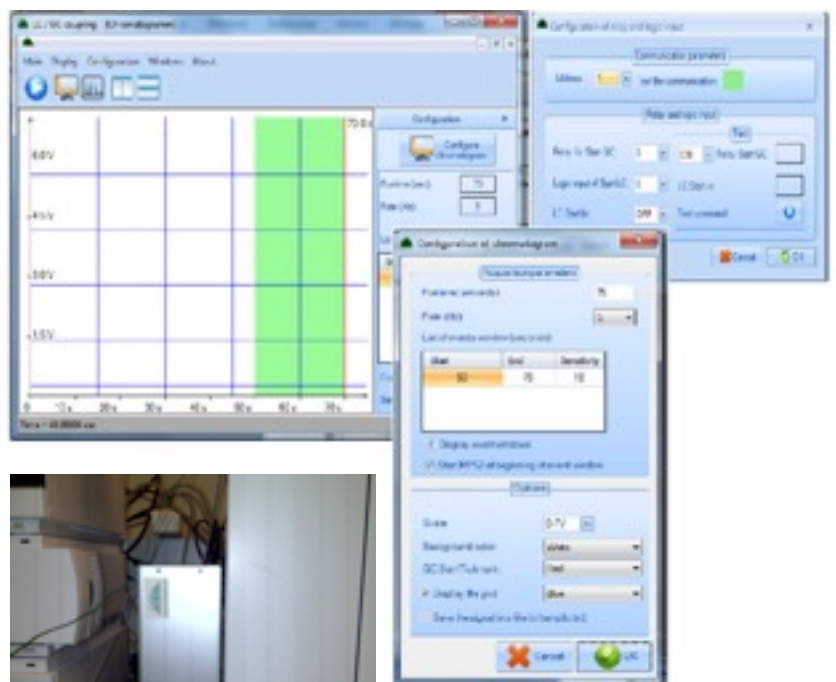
LC / GC coupling - [Chromatogram]

Main Display Configuration Windows About

6.0V

4.5V

3.0V

1.5V

75.0

0 10s 20s 30s 40s 50s 60s 70s

Time = 44.0000 sec

Configuration

Configure chromatogram

Runtime (sec) 75

Rate (Hz) 5

Configuration of relay and logic input

Communication parameters

Address 1 Test the communication

Relay and logic input

Test

Relay for Start GC 1 ON Relay Start GC

Logic input of Start LC 1 LC Start in

LC Sample 2ND Test command

Cancel OK

Configuration of chromatogram

Runtime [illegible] windows

Runtime (seconds) 75

Rate (Hz) 5

List of events window (seconds)

| Start | End | Sensitivity |
|---|---|---|
| 50 | 75 | 10 |

Display event windows

Start MPS2 at beginning of event window

Options

Scale 6.7V

Background color White

GC Start/Tick mark Red

Display the grid Blue

Save the signal in a file to transfer to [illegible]

Cancel OK